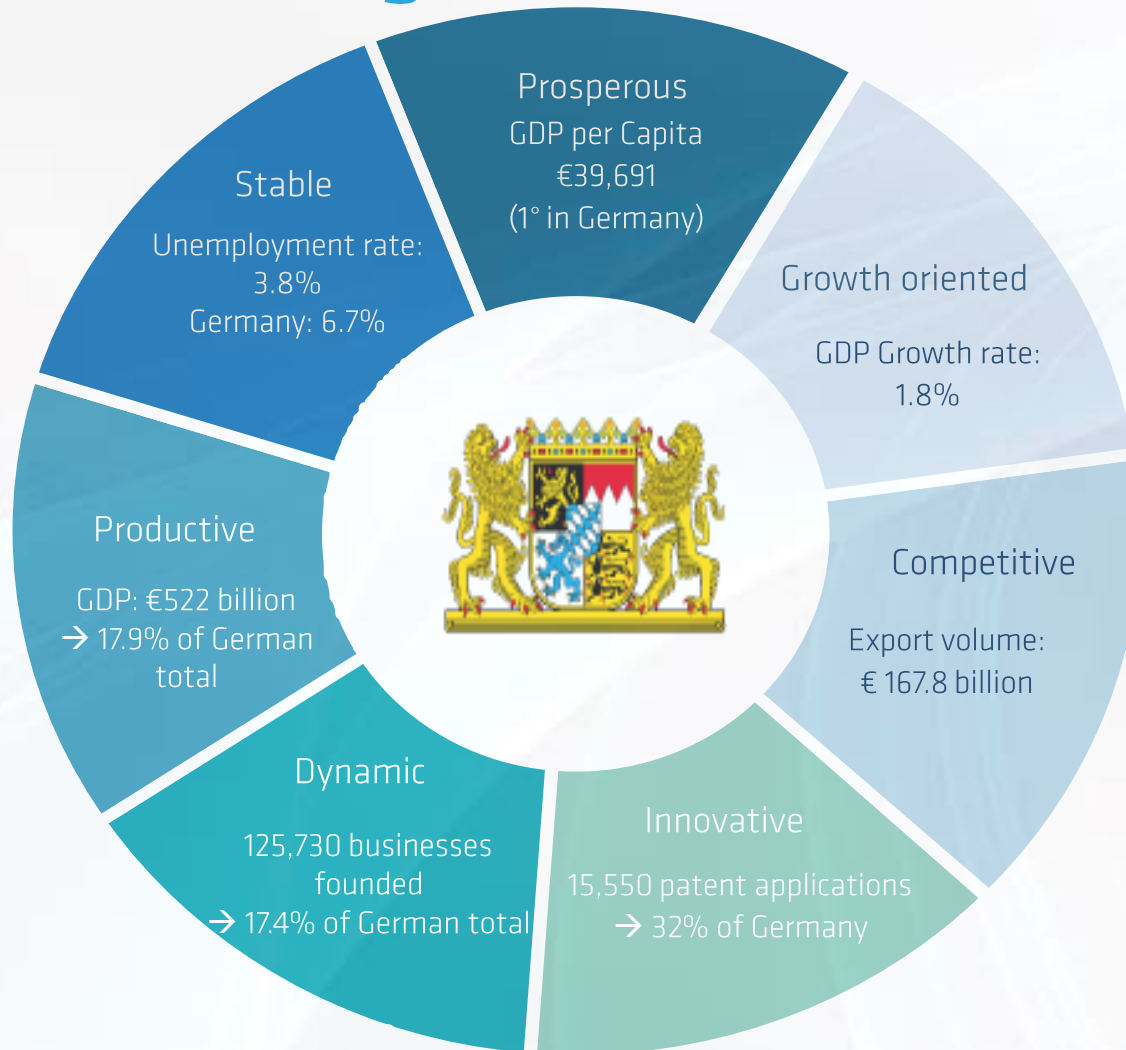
Prosperous
GDP per Capita
€39,691
(1° in Germany)

Growth oriented

GDP Growth rate:
1.8%

Competitive

Export volume:
€ 167.8 billion

Innovative

15,550 patent applications
→ 32% of Germany

Dynamic

125,730 businesses founded
→ 17.4% of German total

Productive

GDP: €522 billion
→ 17.9% of German total

Stable

Unemployment rate:
3.8%
Germany: 6.7%